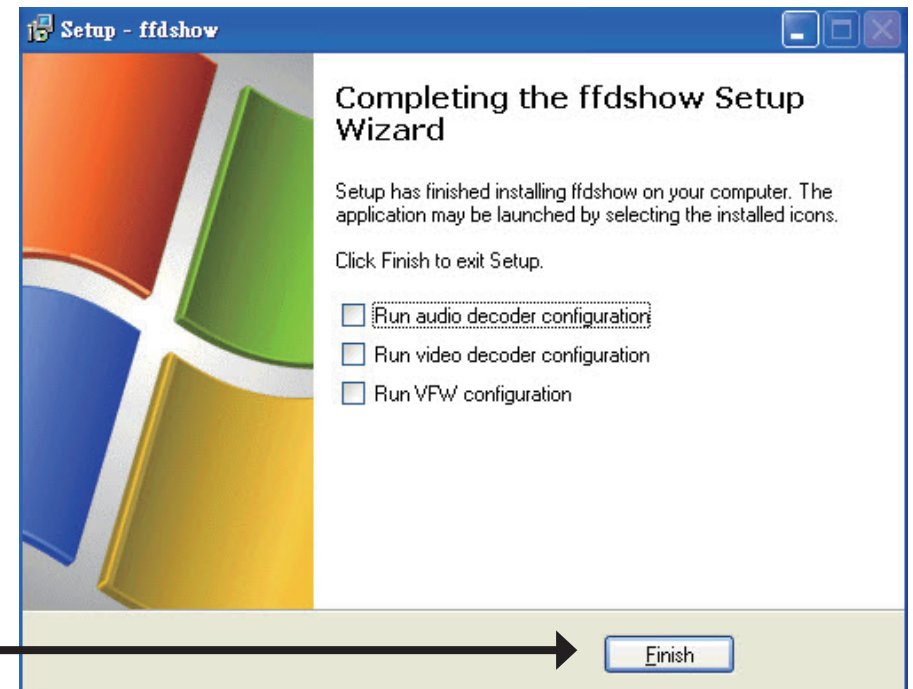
Setup - ffdshow

Completing the ffdshow Setup Wizard

Setup has finished installing ffdshow on your computer. The application may be launched by selecting the installed icons.

Click Finish to exit Setup.

Run audio decoder configuration

Run video decoder configuration

Run VFW configuration

Finish